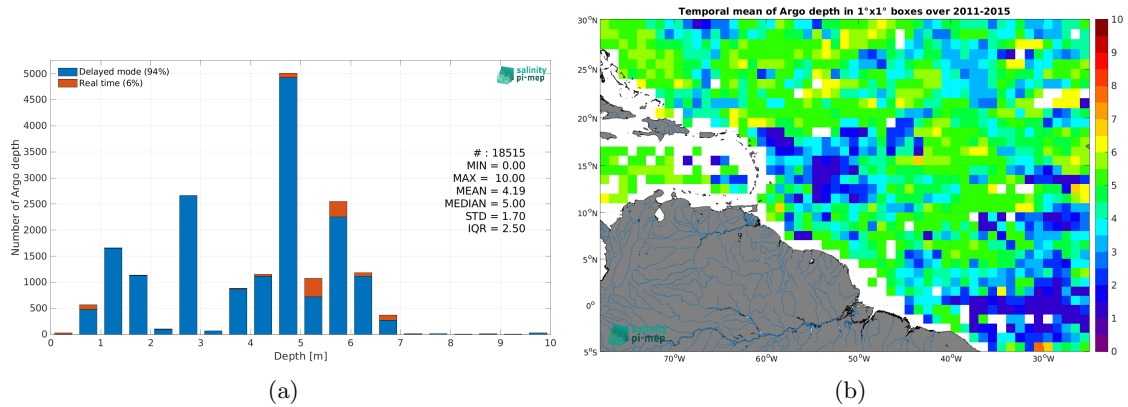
Delayed mode (94%)
Real time (6%)

salinity pi-mep

5000
4500
4000
3500
3000
2500
2000
1500
1000
500
0

Number of Argo depth

# : 18515
MIN = 0.00
MAX = 10.00
MEAN = 4.19
MEDIAN = 5.00
STD = 1.70
IQR = 2.50

0 1 2 3 4 5 6 7 8 9 10
Depth [m]

(a)

Temporal mean of Argo depth in 1°x1° boxes over 2011-2015

30°N
25°N
20°N
15°N
10°N
5°N
0°
5°S

70°W 60°W 50°W 40°W 30°W

salinity pi-mep

10
9
8
7
6
5
4
3
2
1
0

(b)